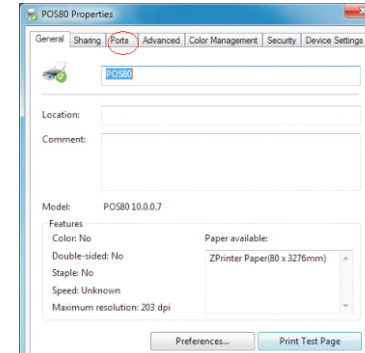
POS80 Properties

General | Sharing | Ports | Advanced | Color Management | Security | Device Settings

POS80

Location:

Comment:

Model: POS80 10.0.0.7

Features

Color: No

Double-sided: No

Staple: No

Speed: Unknown

Maximum resolution: 203 dpi

Paper available:

ZPrinter Paper(80 x 3276mm)

Preferences...

Print Test Page